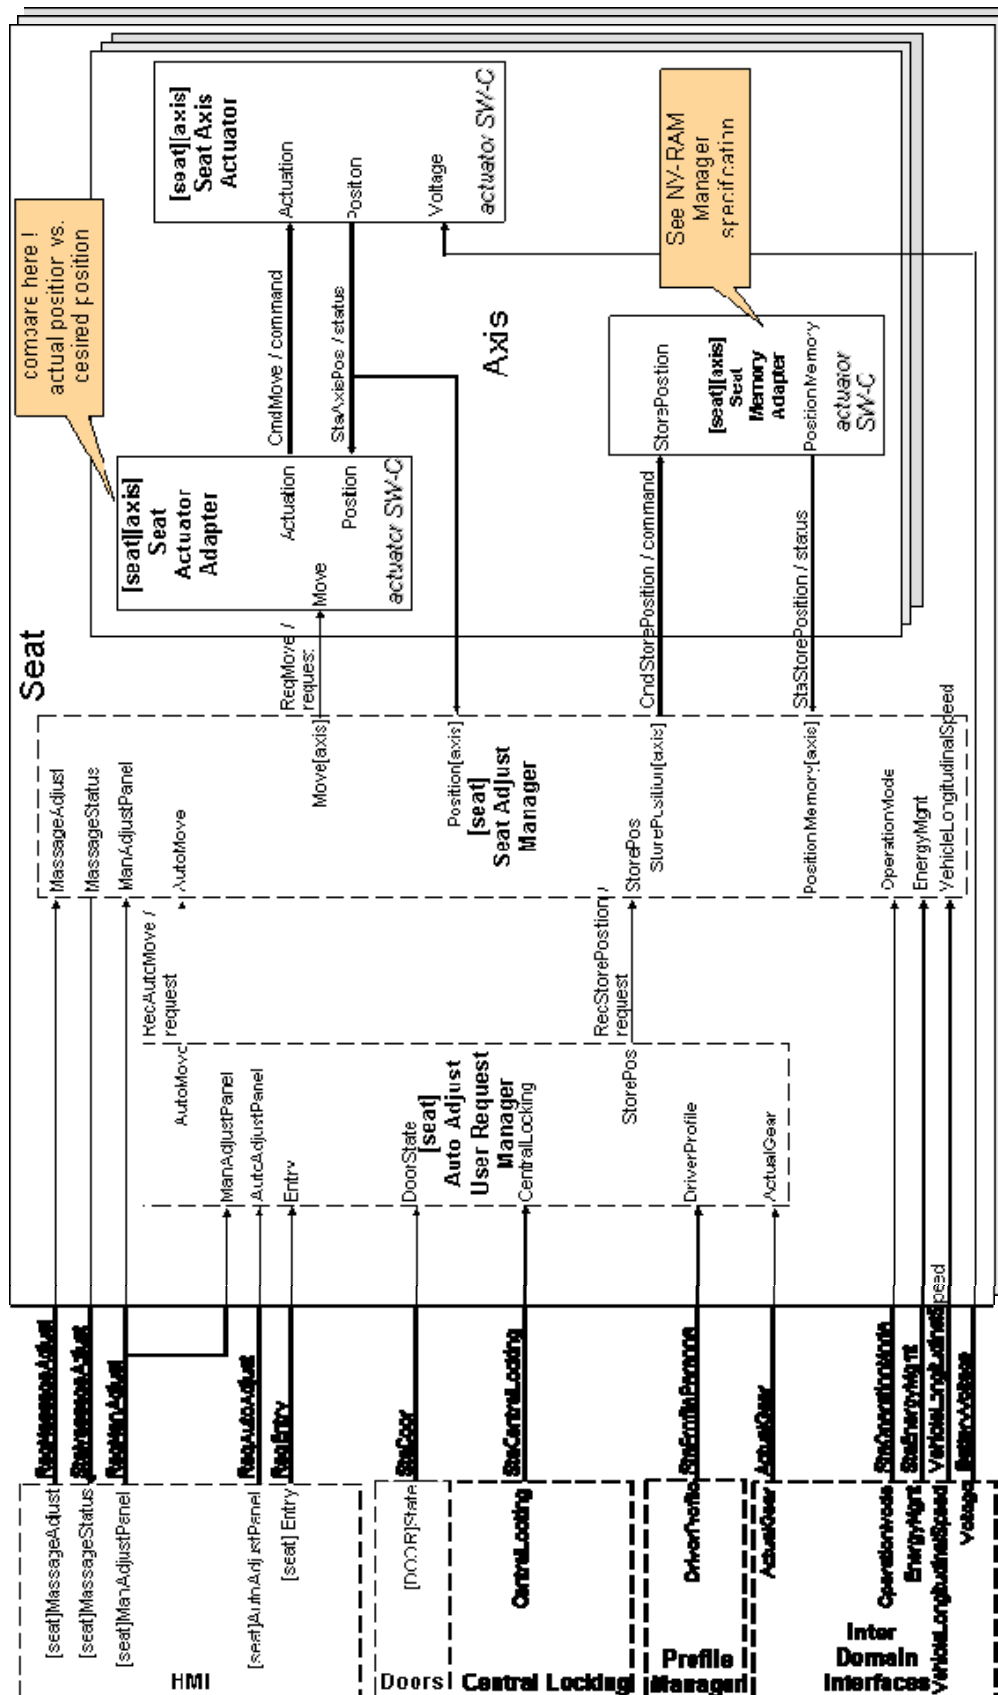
Seat

compare here ! actual position vs. desired position

[seat][axis] Seat Actuator Adapter
Move
Actuation
Position
actuator SW-C

CmdMove / command
StaAxisPos / status

[seat][axis] Seat Axis Actuator
Actuation
Position
Voltage
actuator SW-C

Axis

See NV-RAM Manager specification

[seat][axis] Seat Memory Adapter
StorePosition
PositionMemory
actuator SW-C

CmdStorePosition / command
StaStorePosition / status

ReqMove / request
MassageAdjust
MassageStatus
ManAdjustPanel
AutoMove
Move[axis]
Position[axis]
[seat] Seat Adjust Manager
StorePos
StorePosition[axis]
PositionMemory[axis]
OperationMode
EnergyMgmt
VehicleLongitudinalSpeed

ReqAutoMove / request
ReqStorePosition / request

AutoMove
ManAdjustPanel
AutoAdjustPanel
Entry
DoorState
[seat] Auto Adjust User Request Manager
CentralLocking
StorePos
DriverProfile
ActualGear

StaMassageAdjust
StaMassageStatus
ReqManAdjust
ReqAutoAdjust
ReqEntry
StaDoor
StaCentralLocking
StaDriverProfile
ActualGear
StaOperationMode
StaEnergyMgmt
VehicleLongitudinalSpeed
BatteryVoltage

[seat]MassageAdjust
[seat]MassageStatus
[seat]ManAdjustPanel
[seat]AutoAdjustPanel
[seat] Entry
HMI

[DOOR]State
Doors

CentralLocking
Central Locking

DriverProfile
Profile Manager

ActualGear

OperationMode
EnergyMgmt
VehicleLongitudinalSpeed
Voltage
Inter Domain Interfaces